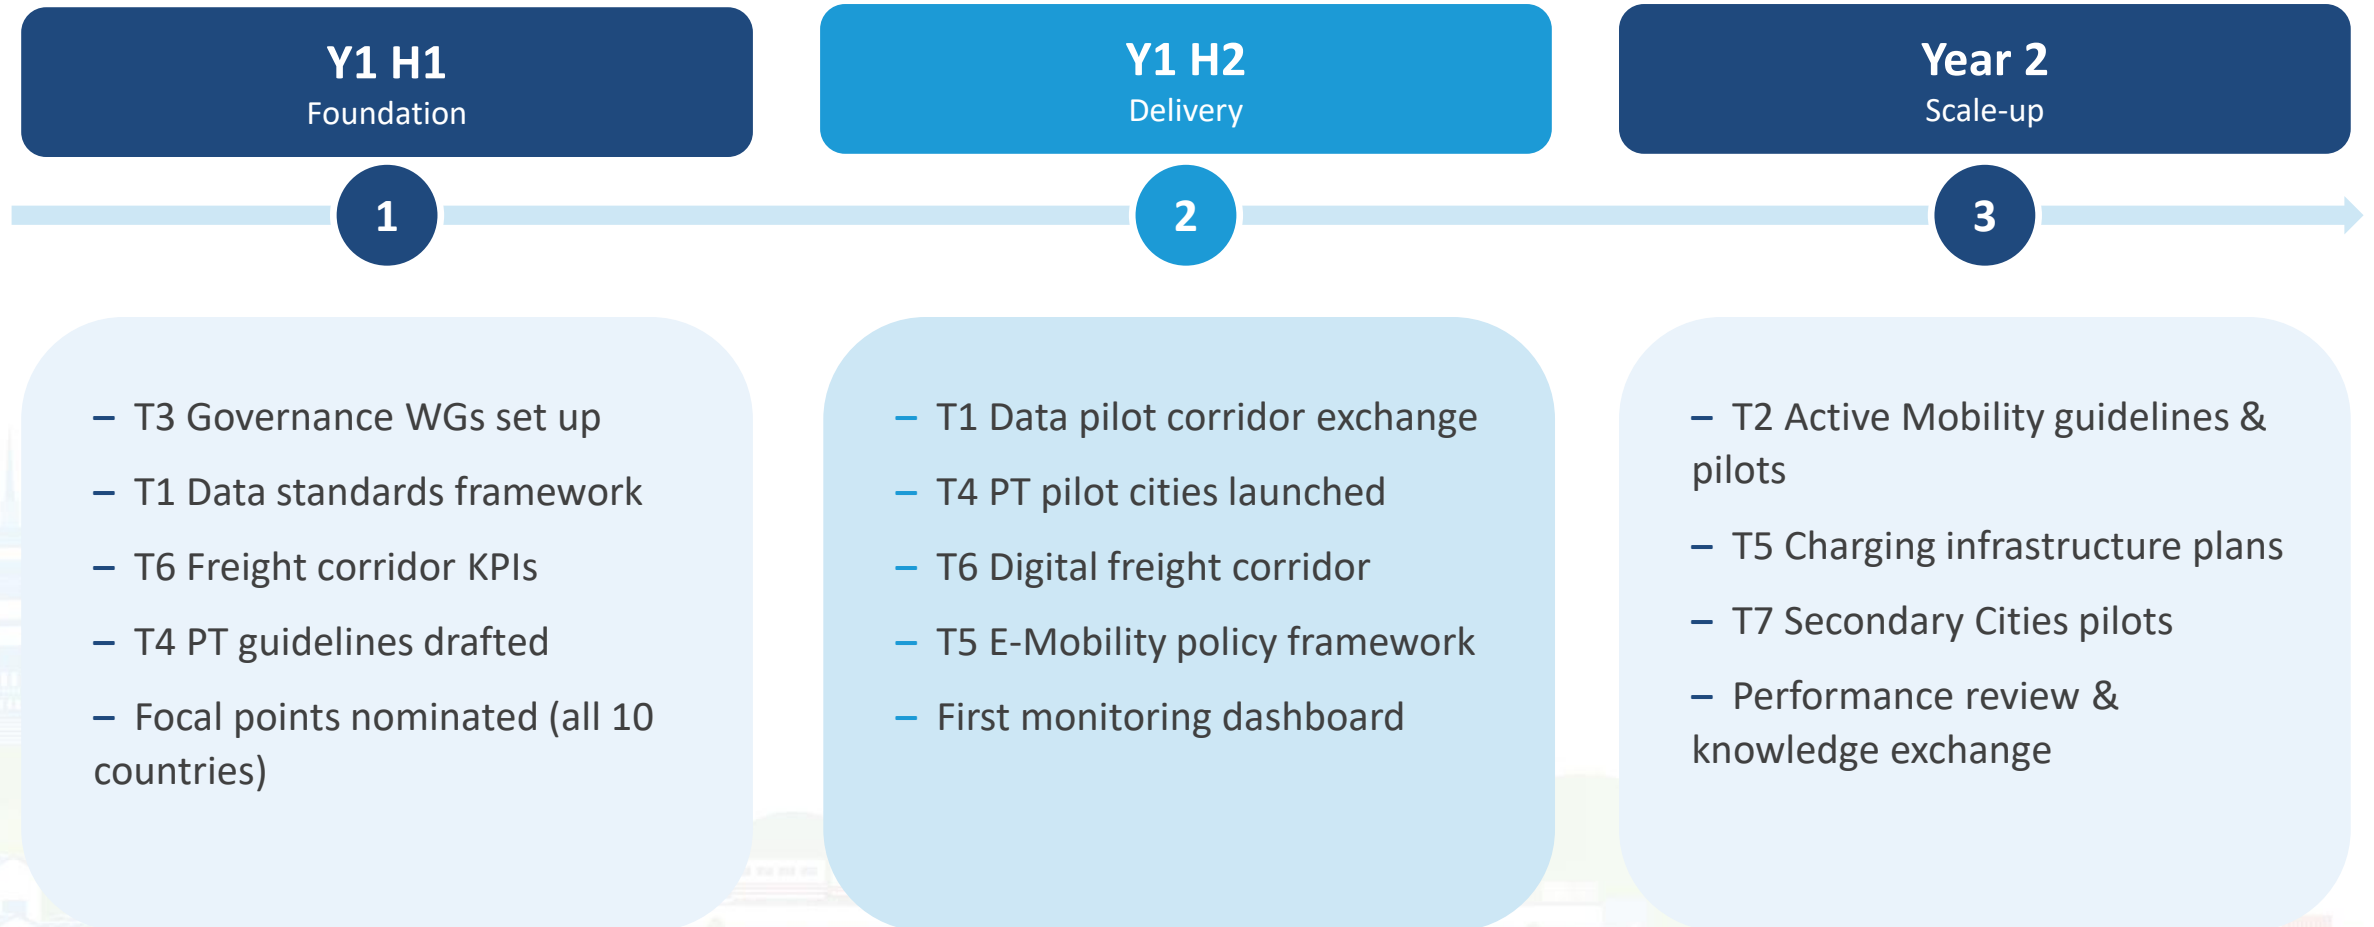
Y1 H1
Foundation

Y1 H2
Delivery

Year 2
Scale-up

1

2

3

– T3 Governance WGs set up
– T1 Data standards framework
– T6 Freight corridor KPIs
– T4 PT guidelines drafted
– Focal points nominated (all 10 countries)

– T1 Data pilot corridor exchange
– T4 PT pilot cities launched
– T6 Digital freight corridor
– T5 E-Mobility policy framework
– First monitoring dashboard

– T2 Active Mobility guidelines & pilots
– T5 Charging infrastructure plans
– T7 Secondary Cities pilots
– Performance review & knowledge exchange